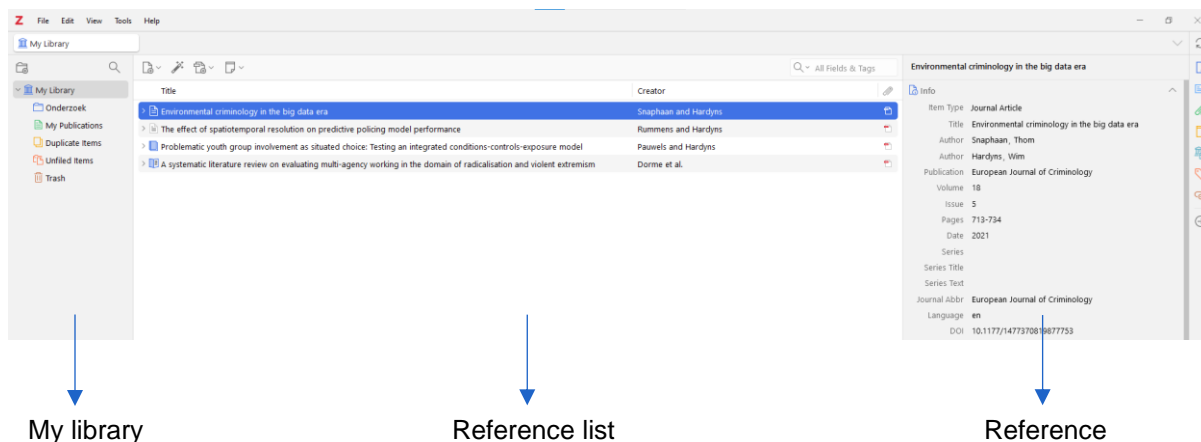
Z File Edit View Tools Help

My Library

My Library
Onderzoek
My Publications
Duplicate Items
Unfiled Items
Trash

All Fields & Tags

| Title | Creator |
|---|---|
| Environmental criminology in the big data era | Snaphaan and Hardyns |
| The effect of spatiotemporal resolution on predictive policing model performance | Rummens and Hardyns |
| Problematic youth group involvement as situated choice: Testing an integrated conditions-controls-exposure model | Pauwels and Hardyns |
| A systematic literature review on evaluating multi-agency working in the domain of radicalisation and violent extremism | Dorme et al. |

Environmental criminology in the big data era

Info
Item Type Journal Article
Title Environmental criminology in the big data era
Author Snaphaan, Thom
Author Hardyns, Wim
Publication European Journal of Criminology
Volume 18
Issue 5
Pages 713-734
Date 2021
Series
Series Title
Series Text
Journal Abbr European Journal of Criminology
Language en
DOI 10.1177/1477370819877753

My library

Reference list

Reference